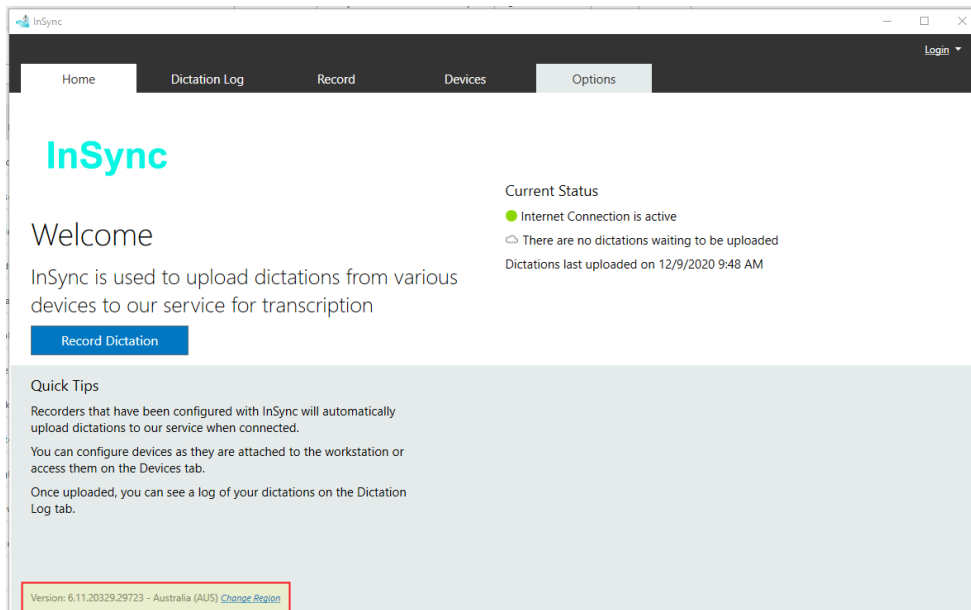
InSync

Login

Home
Dictation Log
Record
Devices
Options

InSync

Welcome

InSync is used to upload dictations from various devices to our service for transcription

Record Dictation

Current Status

Internet Connection is active

There are no dictations waiting to be uploaded

Dictations last uploaded on 12/9/2020 9:48 AM

Quick Tips

Recorders that have been configured with InSync will automatically upload dictations to our service when connected.

You can configure devices as they are attached to the workstation or access them on the Devices tab.

Once uploaded, you can see a log of your dictations on the Dictation Log tab.

Version: 6.11.20329.29723 - Australia (AUS) Change Region